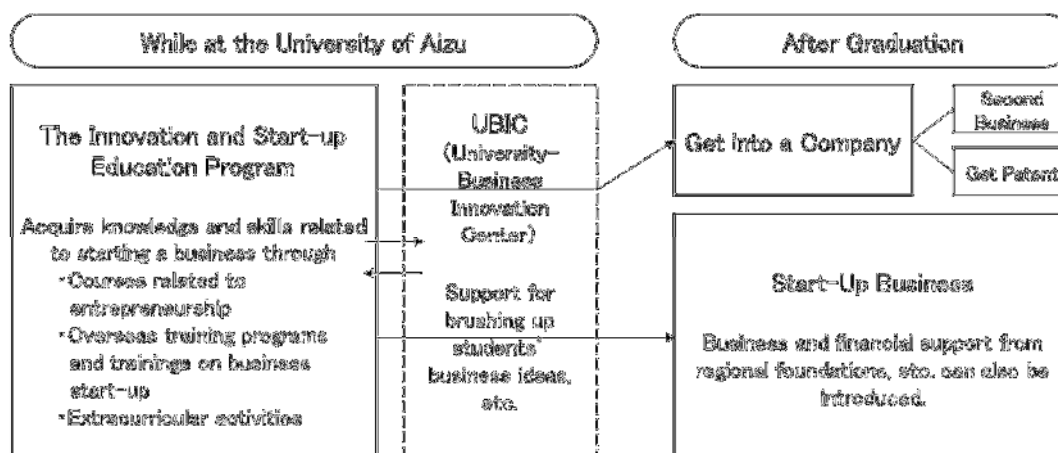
While at the University of Aizu

After Graduation

The Innovation and Start-up Education Program

Acquire knowledge and skills related to starting a business through
・Courses related to entrepreneurship
・Overseas training programs and trainings on business start-up
・Extracurricular activities

UBIC (University-Business Innovation Center)

Support for brushing up students' business ideas, etc.

Get into a Company

Second Business

Get Patent

Start-Up Business

Business and financial support from regional foundations, etc. can also be introduced.